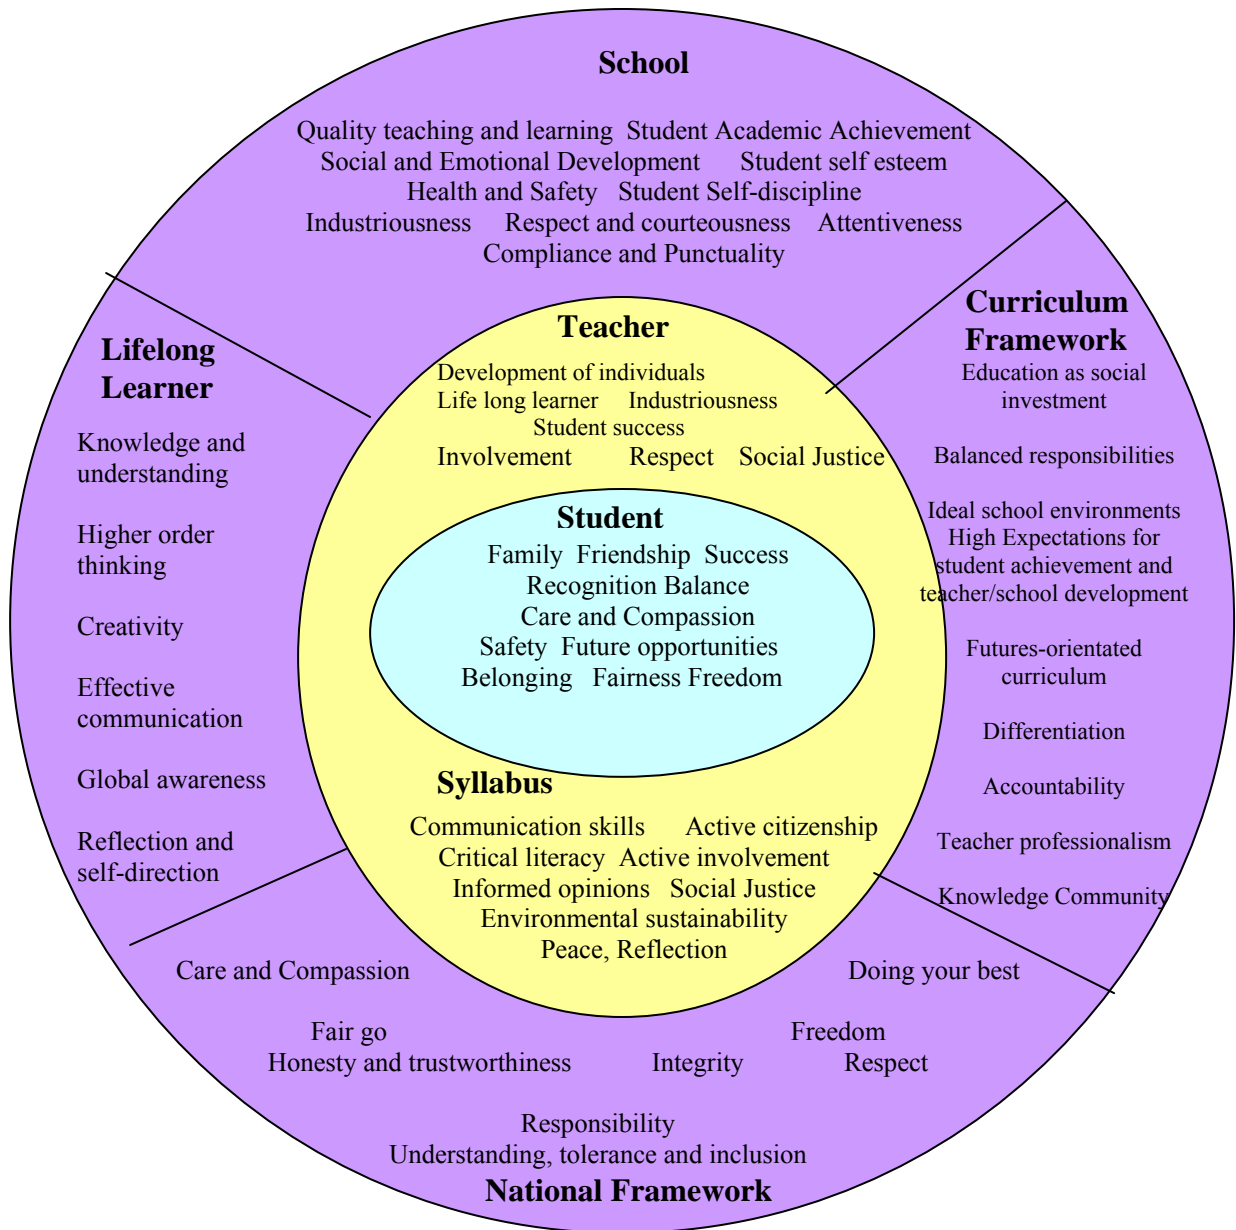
School

Quality teaching and learning Student Academic Achievement
Social and Emotional Development Student self esteem
Health and Safety Student Self-discipline
Industriousness Respect and courteousness Attentiveness
Compliance and Punctuality

Lifelong Learner

Knowledge and understanding

Higher order thinking

Creativity

Effective communication

Global awareness

Reflection and self-direction

Teacher

Development of individuals
Life long learner Industriousness
Student success
Involvement Respect Social Justice

Student

Family Friendship Success
Recognition Balance
Care and Compassion
Safety Future opportunities
Belonging Fairness Freedom

Syllabus

Communication skills Active citizenship
Critical literacy Active involvement
Informed opinions Social Justice
Environmental sustainability
Peace, Reflection

Curriculum Framework

Education as social investment

Balanced responsibilities

Ideal school environments
High Expectations for student achievement and teacher/school development

Futures-orientated curriculum

Differentiation

Accountability

Teacher professionalism

Knowledge Community

Care and Compassion

Doing your best

Fair go
Honesty and trustworthiness

Freedom
Integrity Respect

Responsibility
Understanding, tolerance and inclusion

National Framework